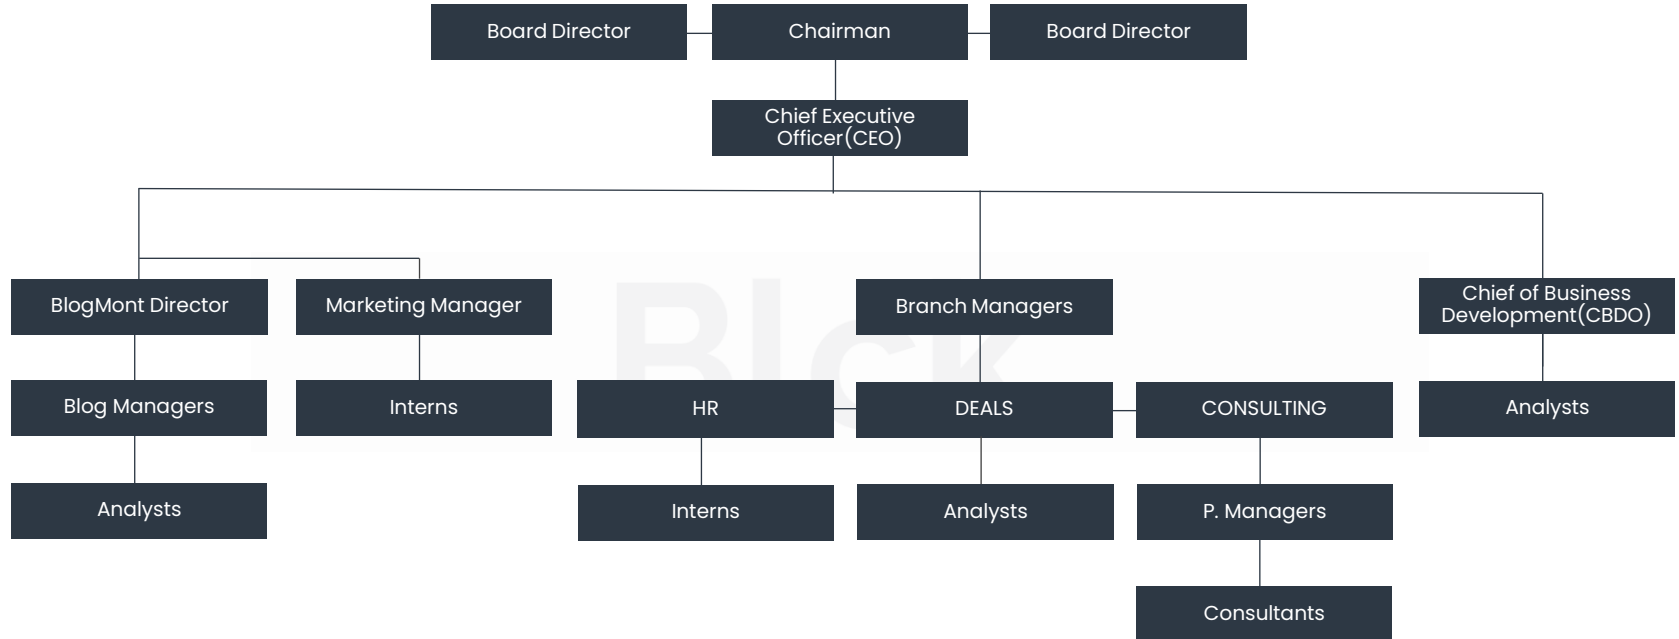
Board Director

Chairman

Board Director

Chief Executive Officer(CEO)

BlogMont Director

Marketing Manager

Branch Managers

Chief of Business Development(CBDO)

Blog Managers

Interns

HR

DEALS

CONSULTING

Analysts

Analysts

Interns

Analysts

P. Managers

Consultants

Blck